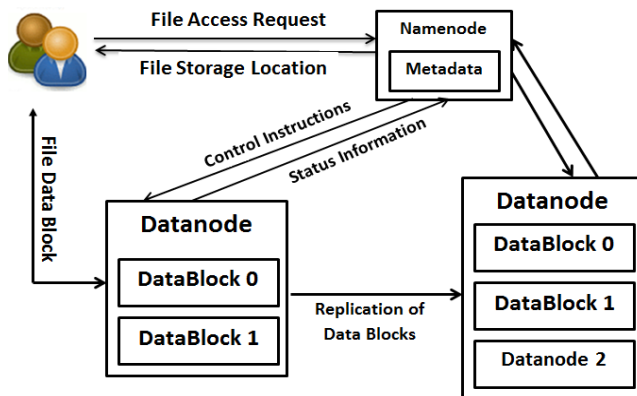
File Access Request

File Storage Location

Namenode

Metadata

Control Instructions

Status Information

File Data Block

Datanode

DataBlock 0

DataBlock 1

Replication of Data Blocks

Datanode

DataBlock 0

DataBlock 1

Datanode 2